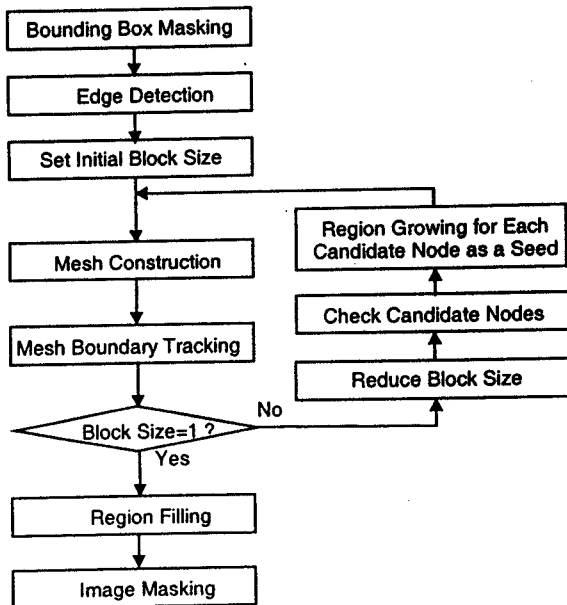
Bounding Box Masking

Edge Detection

Set Initial Block Size

Mesh Construction

Mesh Boundary Tracking

Block Size=1 ?

No

Yes

Region Filling

Image Masking

Region Growing for Each Candidate Node as a Seed

Check Candidate Nodes

Reduce Block Size